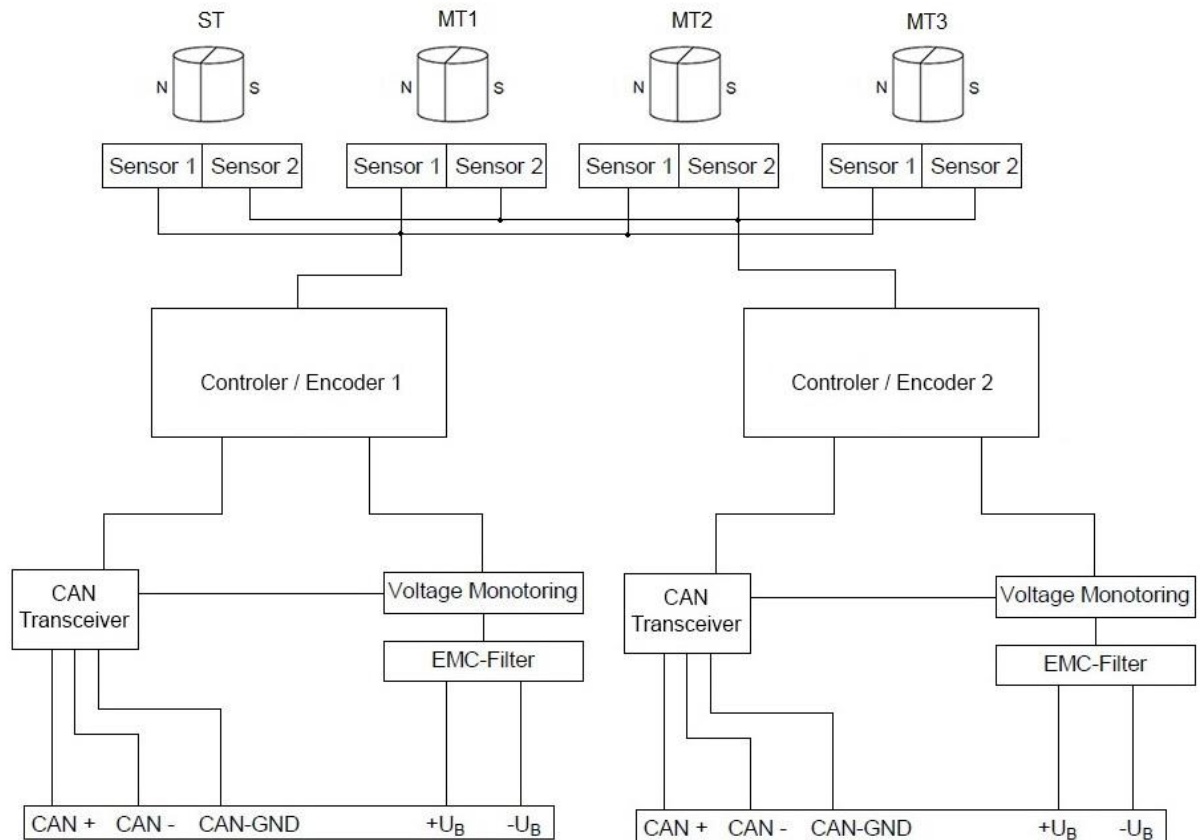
ST

N S

MT1

N S

MT2

N S

MT3

N S

Sensor 1 Sensor 2

Sensor 1 Sensor 2

Sensor 1 Sensor 2

Sensor 1 Sensor 2

Controler / Encoder 1

Controler / Encoder 2

CAN Transceiver

Voltage Monotoring

EMC-Filter

CAN + CAN - CAN-GND $+U_B$ $-U_B$

CAN Transceiver

Voltage Monotoring

EMC-Filter

CAN + CAN - CAN-GND $+U_B$ $-U_B$